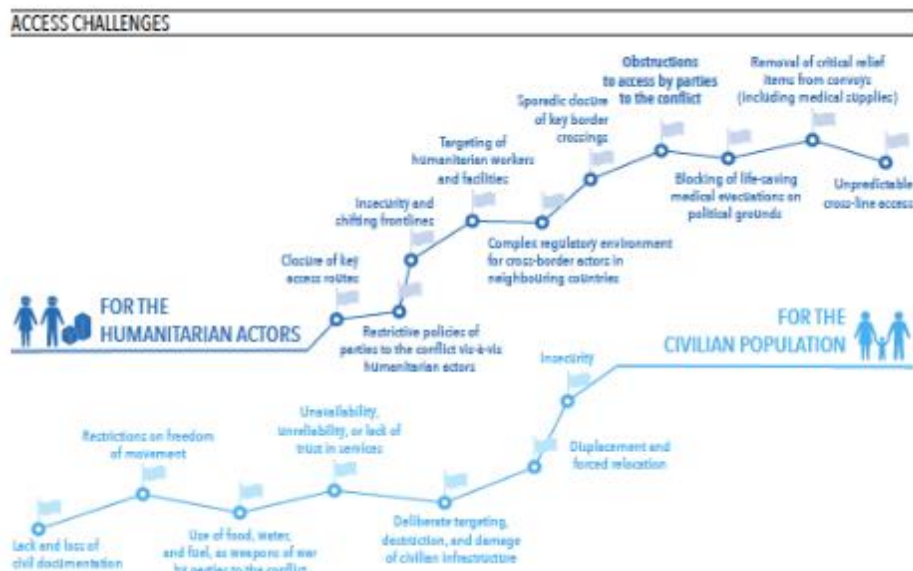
ACCESS CHALLENGES

FOR THE HUMANITARIAN ACTORS

Restrictive policies of parties to the conflict vis-à-vis humanitarian actors

Closure of key access routes

Insecurity and shifting frontlines

Targeting of humanitarian workers and facilities

Complex regulatory environment for cross-border actors in neighbouring countries

Sporadic closure of key border crossings

Obstructions to access by parties to the conflict

Blocking of life-saving medical evacuations on political grounds

Removal of critical relief items from convoys (including medical supplies)

Unpredictable cross-line access

FOR THE CIVILIAN POPULATION

Lack and loss of civil documentation

Restrictions on freedom of movement

Use of food, water, and fuel, as weapons of war by parties to the conflict

Unavailability, unreliability, or lack of trust in services

Deliberate targeting, destruction, and damage of civilian infrastructure

Displacement and forced relocation

Insecurity